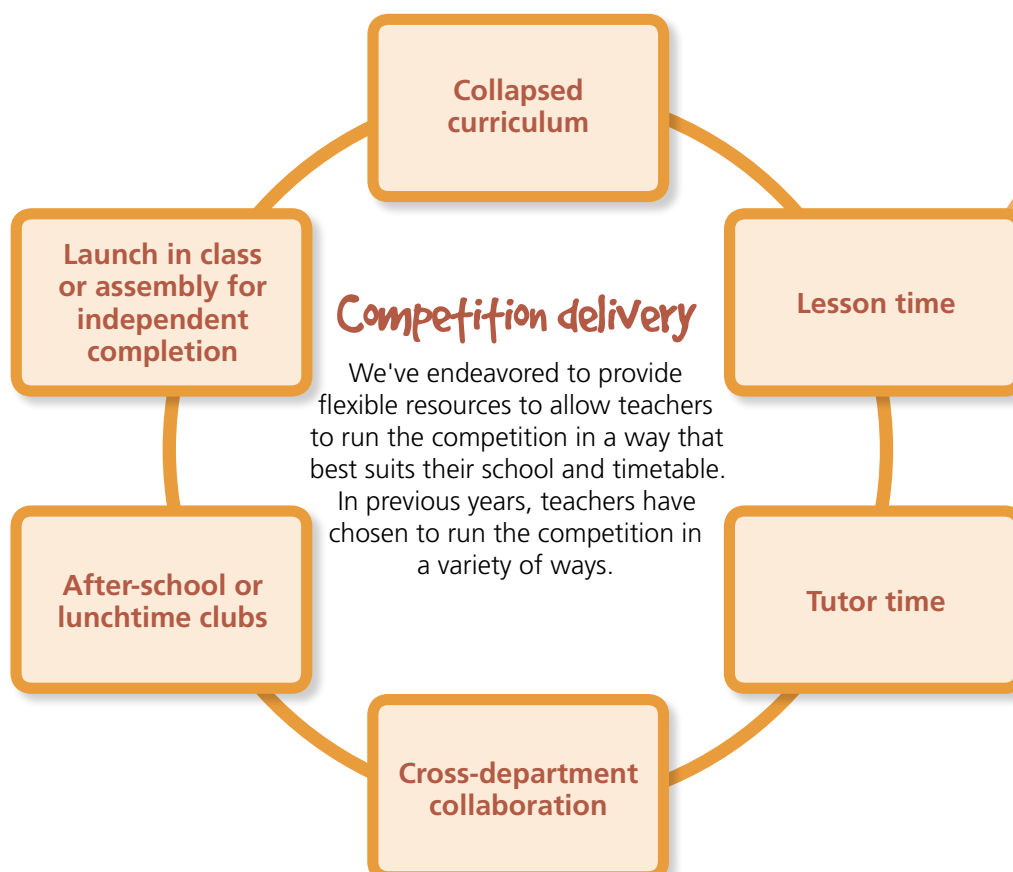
Collapsed curriculum

Launch in class or assembly for independent completion

Competition delivery

We've endeavored to provide flexible resources to allow teachers to run the competition in a way that best suits their school and timetable. In previous years, teachers have chosen to run the competition in a variety of ways.

Lesson time

After-school or lunchtime clubs

Tutor time

Cross-department collaboration